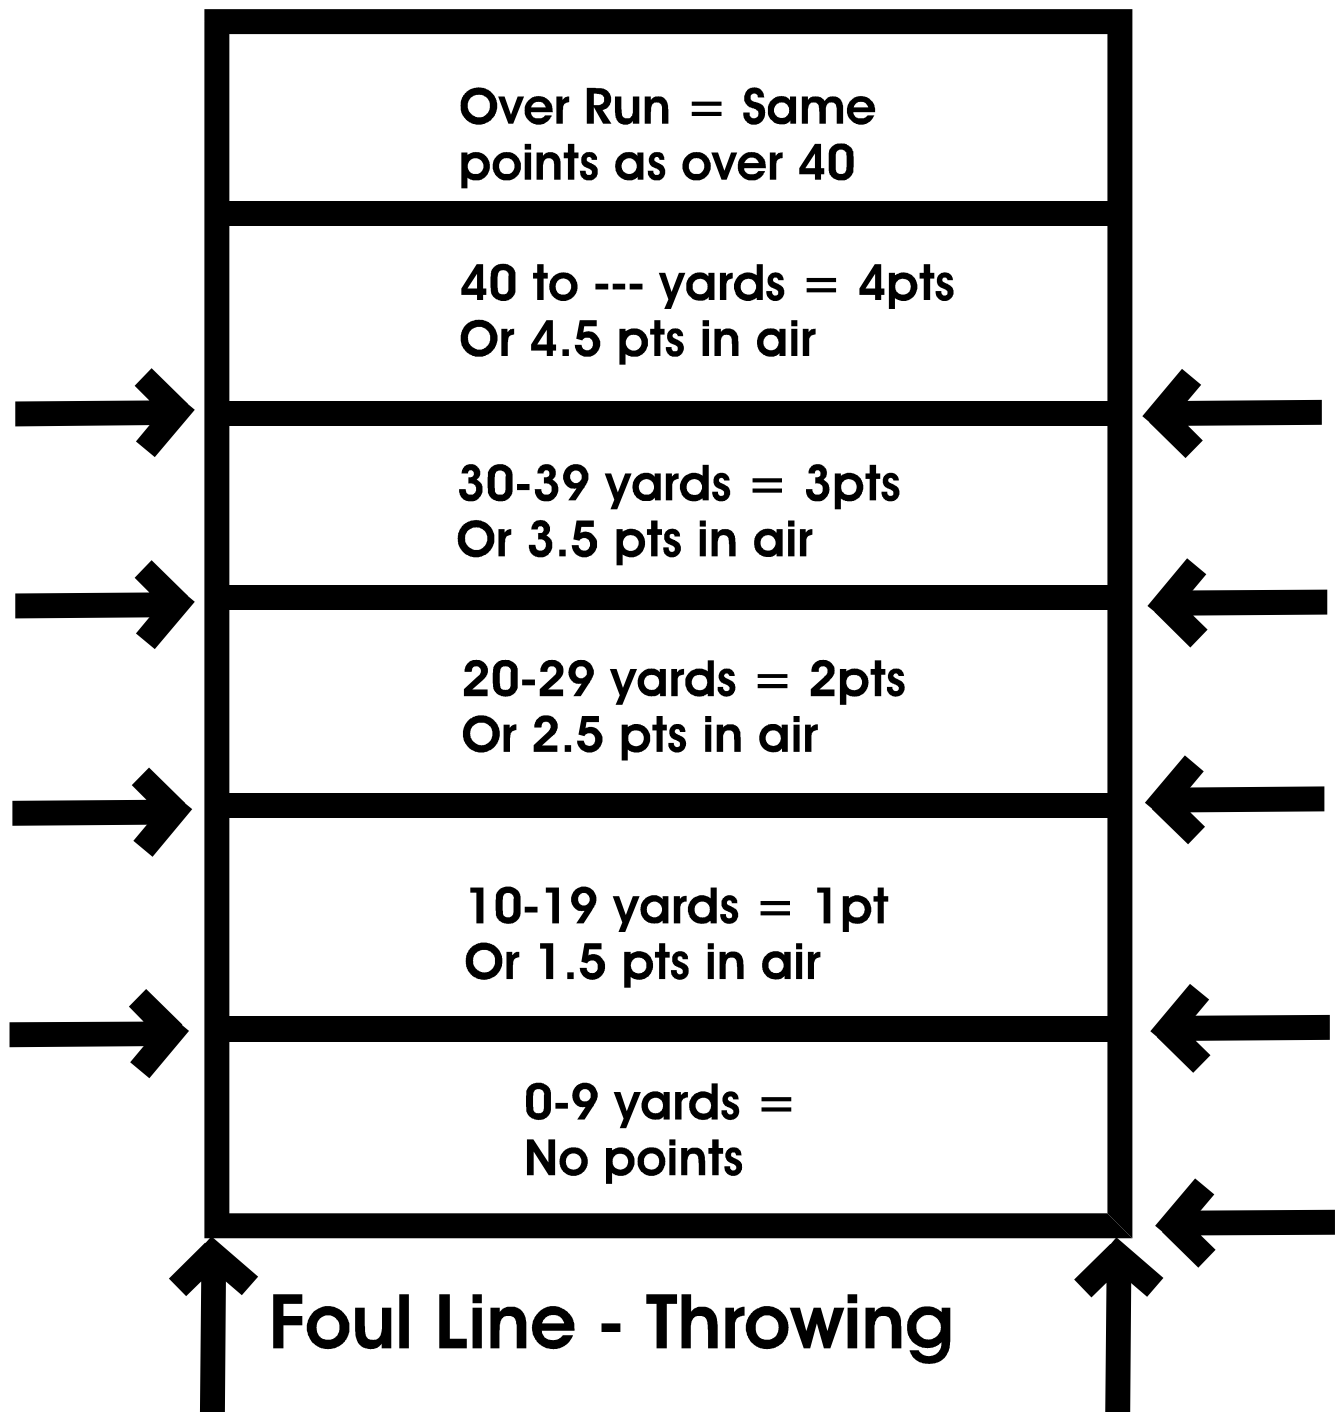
Over Run = Same points as over 40

40 to --- yards = 4pts Or 4.5 pts in air

30-39 yards = 3pts Or 3.5 pts in air

20-29 yards = 2pts Or 2.5 pts in air

10-19 yards = 1pt Or 1.5 pts in air

0-9 yards = No points

Foul Line - Throwing